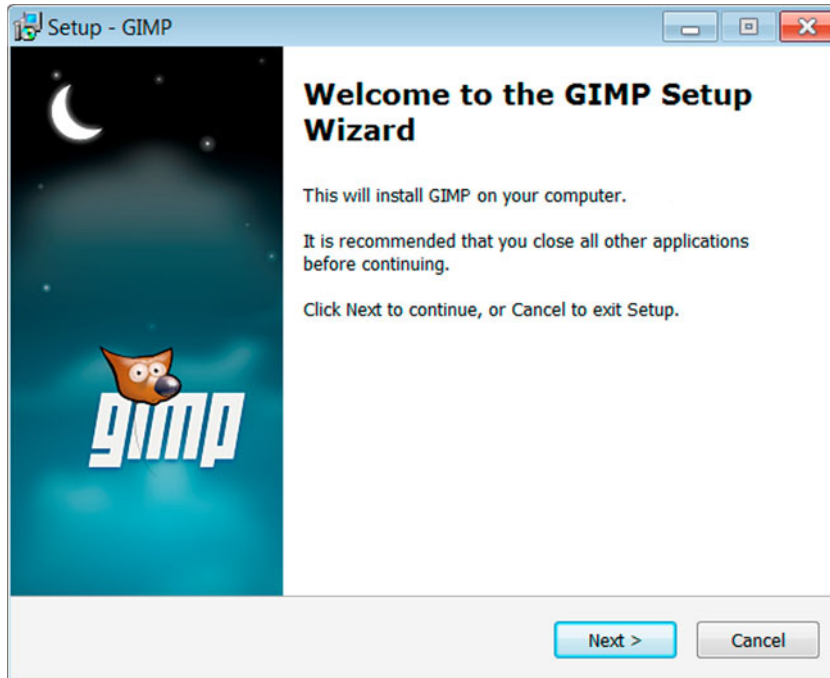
Setup - GIMP

gimp

Welcome to the GIMP Setup Wizard

This will install GIMP on your computer.

It is recommended that you close all other applications before continuing.

Click Next to continue, or Cancel to exit Setup.

Next >

Cancel